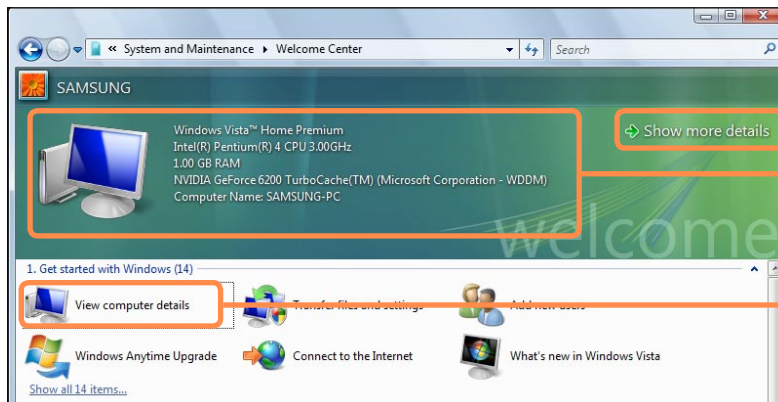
« System and Maintenance ▸ Welcome Center

Search

SAMSUNG

Windows Vista™ Home Premium
Intel(R) Pentium(R) 4 CPU 3.00GHz
1.00 GB RAM
NVIDIA GeForce 6200 TurboCache(TM) (Microsoft Corporation - WDDM)
Computer Name: SAMSUNG-PC

Show more details

welcome

1. Get started with Windows (14)

View computer details

Transfer files and settings

Add new users

Windows Anytime Upgrade

Connect to the Internet

What's new in Windows Vista

Show all 14 items...